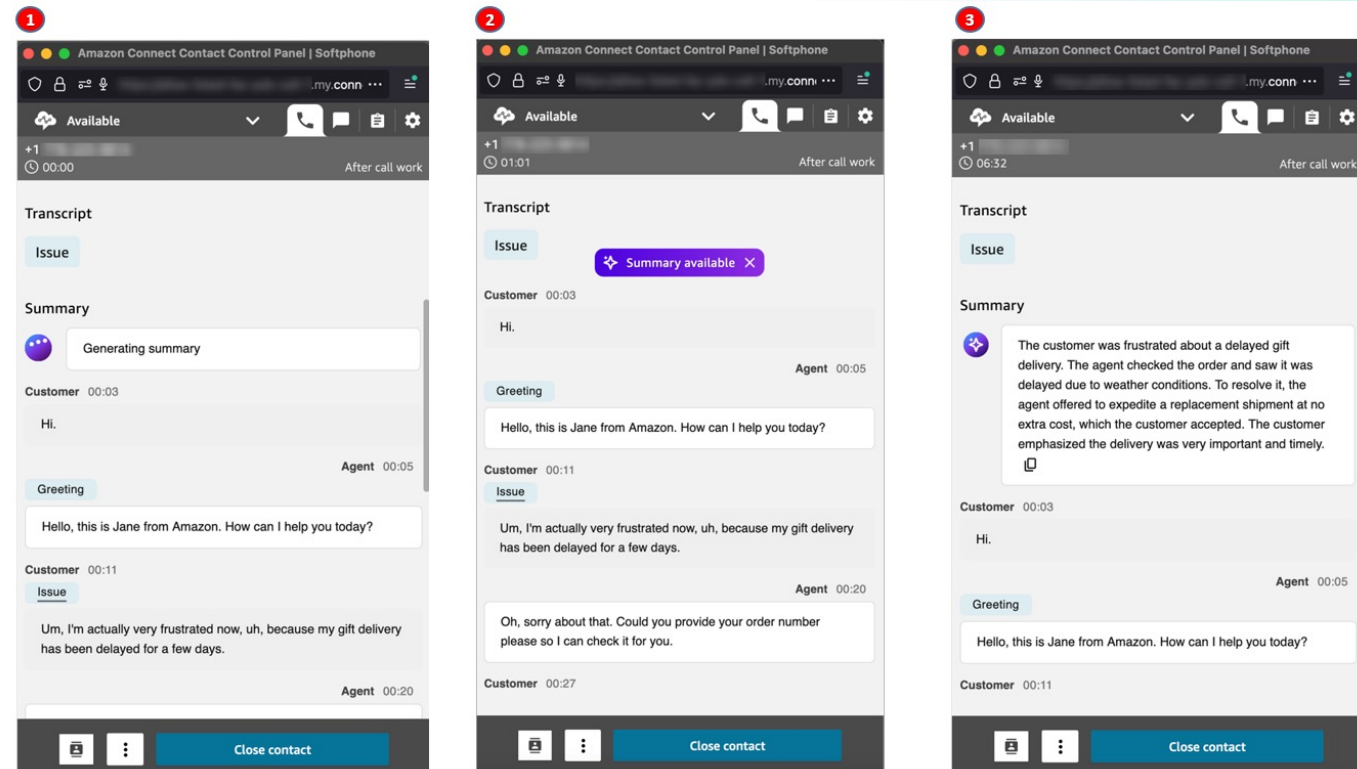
1

Amazon Connect Contact Control Panel | Softphone

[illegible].my.conn ···

Available

+1 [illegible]
00:00
After call work

Transcript

Issue

Summary

Generating summary

Customer 00:03

Hi.

Agent 00:05

Greeting

Hello, this is Jane from Amazon. How can I help you today?

Customer 00:11

Issue

Um, I'm actually very frustrated now, uh, because my gift delivery has been delayed for a few days.

Agent 00:20

Close contact

2

Amazon Connect Contact Control Panel | Softphone

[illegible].my.conn ···

Available

+1 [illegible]
01:01
After call work

Transcript

Issue

Summary available ✕

Customer 00:03

Hi.

Agent 00:05

Greeting

Hello, this is Jane from Amazon. How can I help you today?

Customer 00:11

Issue

Um, I'm actually very frustrated now, uh, because my gift delivery has been delayed for a few days.

Agent 00:20

Oh, sorry about that. Could you provide your order number please so I can check it for you.

Customer 00:27

Close contact

3

Amazon Connect Contact Control Panel | Softphone

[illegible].my.conn ···

Available

+1 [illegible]
06:32
After call work

Transcript

Issue

Summary

The customer was frustrated about a delayed gift delivery. The agent checked the order and saw it was delayed due to weather conditions. To resolve it, the agent offered to expedite a replacement shipment at no extra cost, which the customer accepted. The customer emphasized the delivery was very important and timely.

Customer 00:03

Hi.

Agent 00:05

Greeting

Hello, this is Jane from Amazon. How can I help you today?

Customer 00:11

Close contact